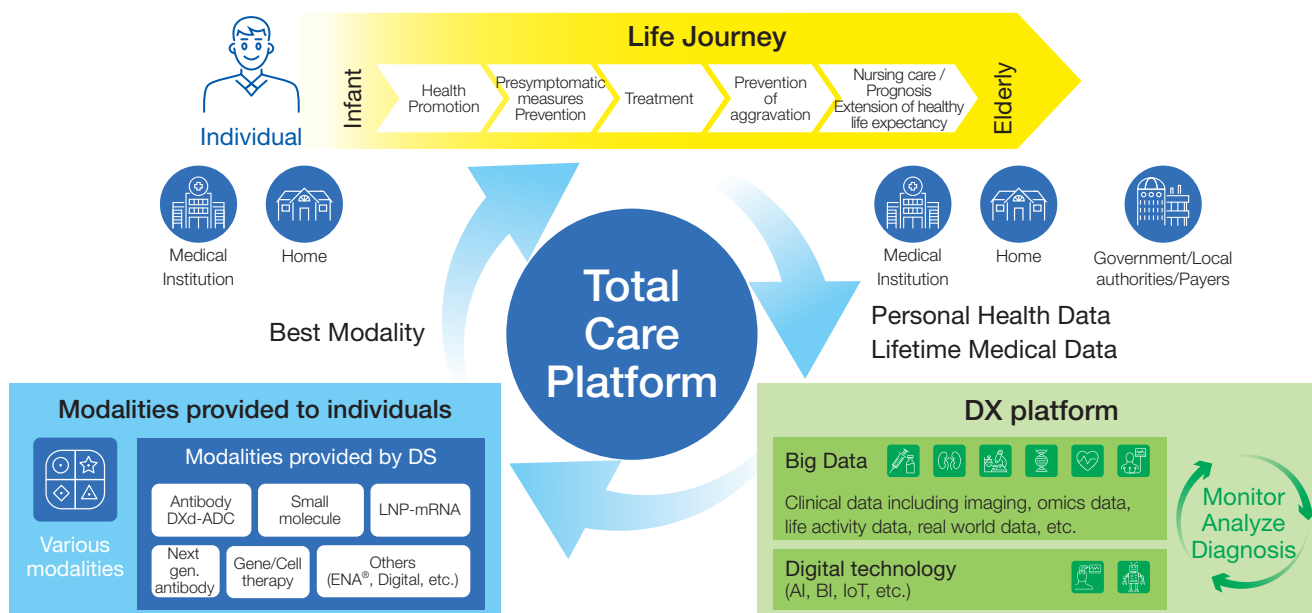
Life Journey

Individual

Infant

Health Promotion

Presymptomatic measures Prevention

Treatment

Prevention of aggravation

Nursing care / Prognosis Extension of healthy life expectancy

Elderly

Medical Institution

Home

Medical Institution

Home

Government/Local authorities/Payers

Best Modality

Total Care Platform

Personal Health Data
Lifetime Medical Data

Modalities provided to individuals

Various modalities

Modalities provided by DS

Antibody DXd-ADC

Small molecule

LNP-mRNA

Next gen. antibody

Gene/Cell therapy

Others (ENA®, Digital, etc.)

DX platform

Big Data

Clinical data including imaging, omics data, life activity data, real world data, etc.

Digital technology (AI, BI, IoT, etc.)

Monitor Analyze Diagnosis